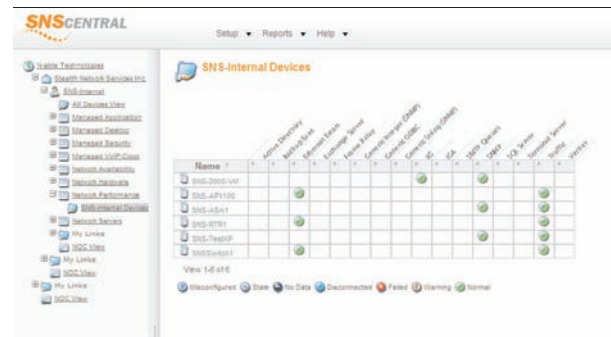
SNSCENTRAL

Setup ▾ Reports ▾ Help ▾

N-able Technologies
Stealth Network Services Inc
SNS-Internal
All Devices View
Managed Application
Managed Desktop
Managed Security
Managed VoIP-Cisco
Network Availability
Network Hardware
Network Performance
SNS-Internal Devices
Network Servers
My Links
NOC View
My Links
NOC View
My Links
NOC View

SNS-Internal Devices

Active Directory
NetBIOS Name
Ethernet Errors
Exchange Server
Frame Relay
Generic Integer (SNMP)
Generic OID
Generic String (SNMP)
IIS
ICA
SMTP Queues
SNMP
SQL Server
Terminal Server
Traffic
Version

| Name |
|---|
| SNS-2000-VM |
| SNS-AP1100 |
| SNS-ASA1 |
| SNS-RTR1 |
| SNS-TestXP |
| SNSSwitch1 |

View 1-6 of 6

Misconfigured Stale No Data Disconnected Failed Warning Normal